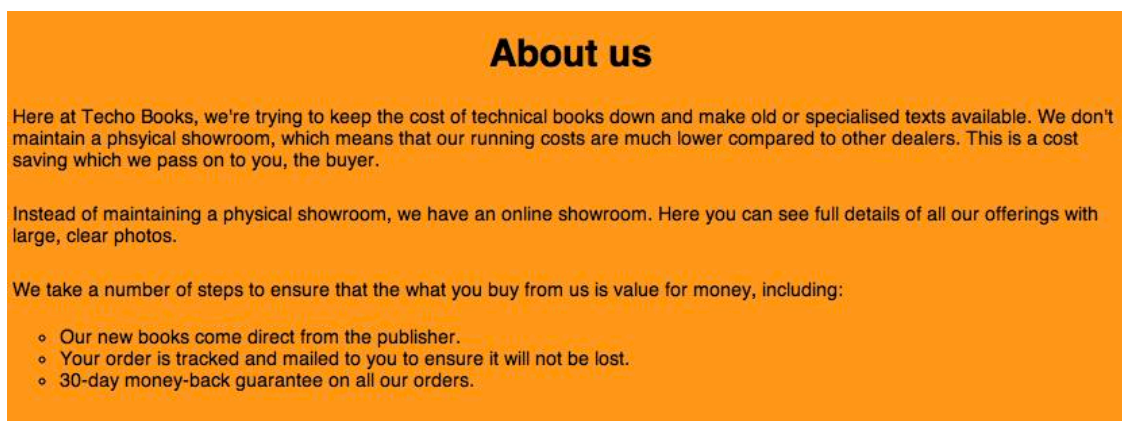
About us

Here at Techo Books, we're trying to keep the cost of technical books down and make old or specialised texts available. We don't maintain a phsyical showroom, which means that our running costs are much lower compared to other dealers. This is a cost saving which we pass on to you, the buyer.

Instead of maintaining a physical showroom, we have an online showroom. Here you can see full details of all our offerings with large, clear photos.

We take a number of steps to ensure that the what you buy from us is value for money, including:

- Our new books come direct from the publisher.
- Your order is tracked and mailed to you to ensure it will not be lost.
- 30-day money-back guarantee on all our orders.